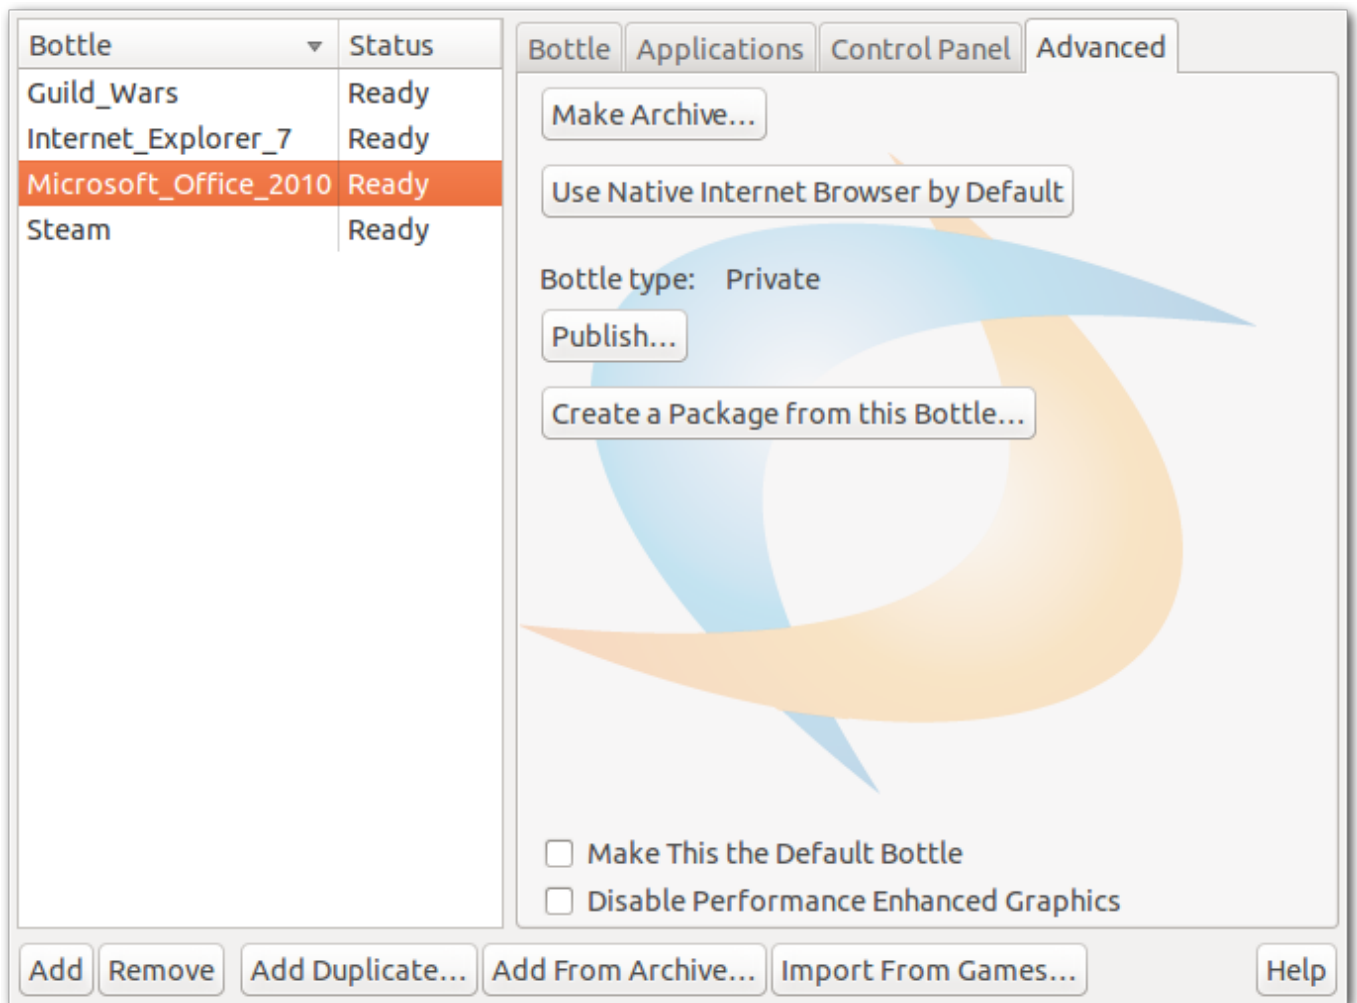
| Bottle | Status |
|---|---|
| Guild_Wars | Ready |
| Internet_Explorer_7 | Ready |
| Microsoft_Office_2010 | Ready |
| Steam | Ready |

Bottle Applications Control Panel Advanced

Make Archive...

Use Native Internet Browser by Default

Bottle type: Private

Publish...

Create a Package from this Bottle...

Make This the Default Bottle

Disable Performance Enhanced Graphics

Add Remove Add Duplicate... Add From Archive... Import From Games... Help